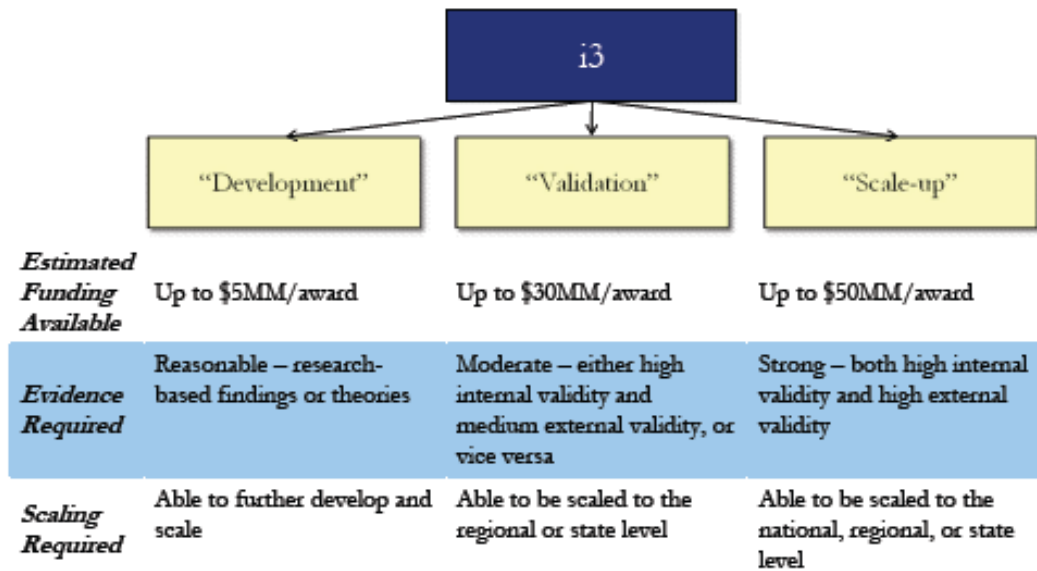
i3

| | "Development" | "Validation" | "Scale-up" |
|---|---|---|---|
| *Estimated Funding Available* | Up to \$5MM/award | Up to \$30MM/award | Up to \$50MM/award |
| *Evidence Required* | Reasonable – research-based findings or theories | Moderate – either high internal validity and medium external validity, or vice versa | Strong – both high internal validity and high external validity |
| *Scaling Required* | Able to further develop and scale | Able to be scaled to the regional or state level | Able to be scaled to the national, regional, or state level |